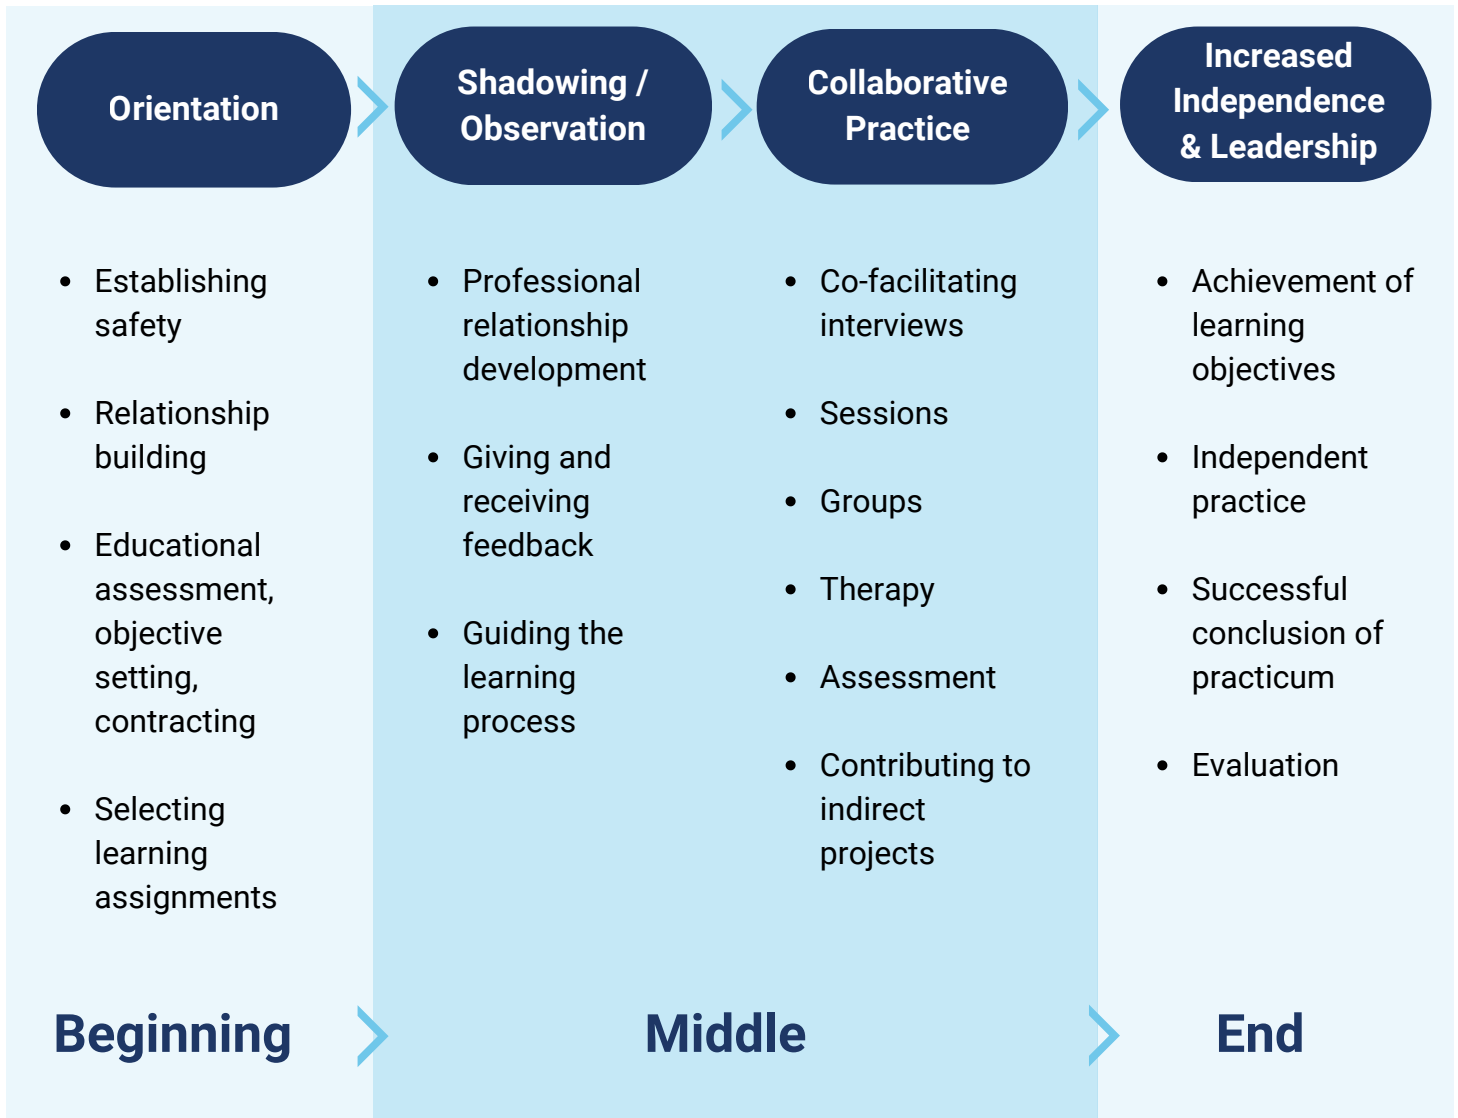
Orientation

- Establishing safety
- Relationship building
- Educational assessment, objective setting, contracting
- Selecting learning assignments

Shadowing / Observation

- Professional relationship development
- Giving and receiving feedback
- Guiding the learning process

Collaborative Practice

- Co-facilitating interviews
- Sessions
- Groups
- Therapy
- Assessment
- Contributing to indirect projects

Increased Independence & Leadership

- Achievement of learning objectives
- Independent practice
- Successful conclusion of practicum
- Evaluation

Beginning

Middle

End